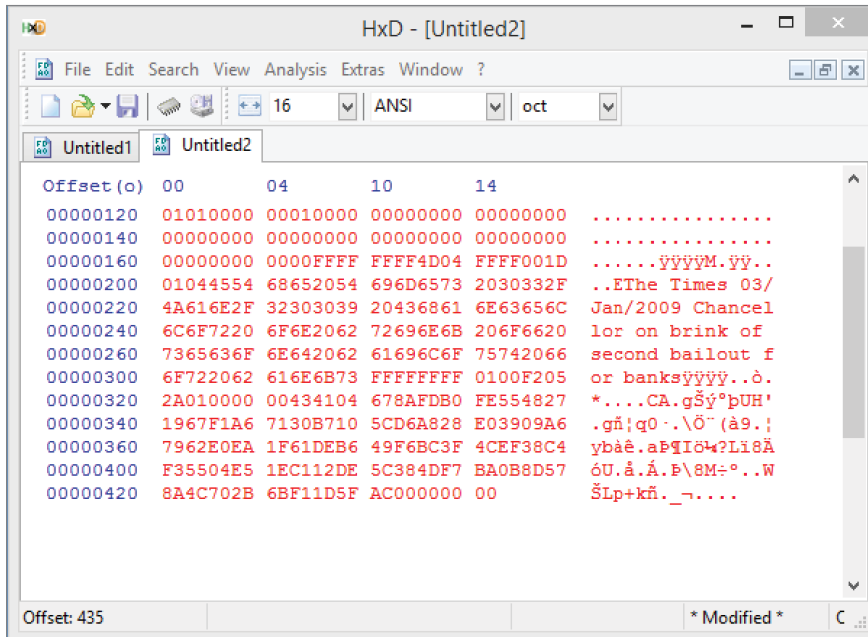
HxD - [Untitled2]

File Edit Search View Analysis Extras Window ?

16 ANSI oct

Untitled1 Untitled2

| Offset(o) | 00 | 04 | 10 | 14 | |
|---|---|---|---|---|---|
| 00000120 | 01010000 | 00010000 | 00000000 | 00000000 | ................ |
| 00000140 | 00000000 | 00000000 | 00000000 | 00000000 | ................ |
| 00000160 | 00000000 | 0000FFFF | FFFF4D04 | FFFF001D | ......ÿÿÿÿM.ÿÿ.. |
| 00000200 | 01044554 | 68652054 | 696D6573 | 2030332F | ..EThe Times 03/ |
| 00000220 | 4A616E2F | 32303039 | 20436861 | 6E63656C | Jan/2009 Chancel |
| 00000240 | 6C6F7220 | 6F6E2062 | 72696E6B | 206F6620 | lor on brink of |
| 00000260 | 7365636F | 6E642062 | 61696C6F | 75742066 | second bailout f |
| 00000300 | 6F722062 | 616E6B73 | FFFFFFFF | 0100F205 | or banksÿÿÿÿ..ò. |
| 00000320 | 2A010000 | 00434104 | 678AFDB0 | FE554827 | *....CA.gŠý°þUH' |
| 00000340 | 1967F1A6 | 7130B710 | 5CD6A828 | E03909A6 | .gñ¦q0·.\Ö¨(à9.¦ |
| 00000360 | 7962E0EA | 1F61DEB6 | 49F6BC3F | 4CEF38C4 | ybàê.aÞ¶Iö¼?Lï8Ä |
| 00000400 | F35504E5 | 1EC112DE | 5C384DF7 | BA0B8D57 | óU.å.Á.Þ\8M÷º..W |
| 00000420 | 8A4C702B | 6BF11D5F | AC000000 | 00 | ŠLp+kñ._¬.... |

Offset: 435 * Modified *